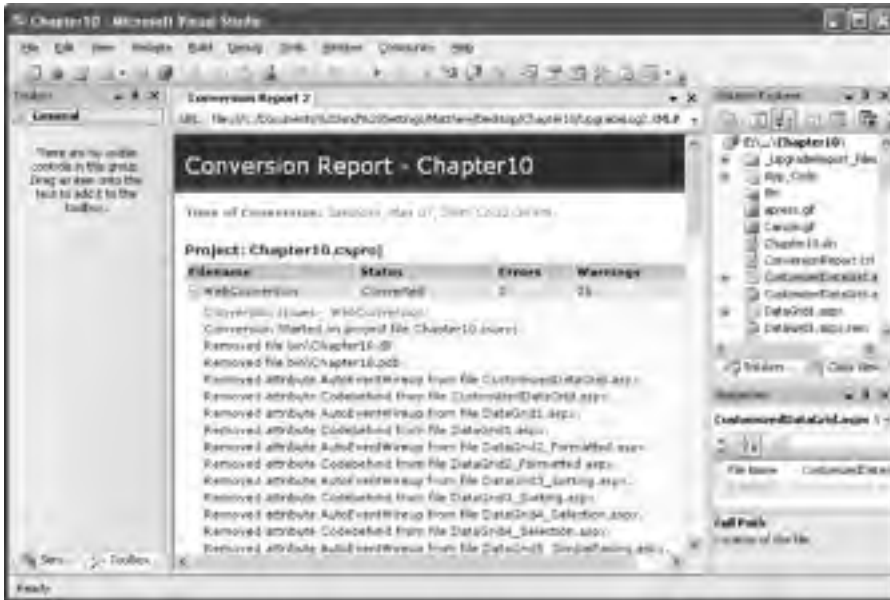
Chapter10 - Microsoft Visual Studio

File Edit View Website Build Debug Tools Window Community Help

Toolbox

General

There are no usable controls in this group. Drag an item onto this text to add it to the toolbox.

Conversion Report 2

URL: file:///C:/Documents%20and%20Settings/Matthew/Desktop/Chapter10/UpgradeLog2.XML

Conversion Report - Chapter10

Time of Conversion: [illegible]

Project: Chapter10.csproj

| Filename | Status | Errors | Warnings |
|---|---|---|---|
| WebConversion | Converted | 0 | 21 |

Conversion Issues - WebConversion:
Conversion Started on project file Chapter10.csproj.
Removed file bin\Chapter10.dll
Removed file bin\Chapter10.pdb
Removed attribute AutoEventWireup from file CustomizedDataGrid.aspx.
Removed attribute Codebehind from file CustomizedDataGrid.aspx.
Removed attribute AutoEventWireup from file DataGrid1.aspx.
Removed attribute Codebehind from file DataGrid1.aspx.
Removed attribute AutoEventWireup from file DataGrid2_Formatted.aspx.
Removed attribute Codebehind from file DataGrid2_Formatted.aspx.
Removed attribute AutoEventWireup from file DataGrid3_Sorting.aspx.
Removed attribute Codebehind from file DataGrid3_Sorting.aspx.
Removed attribute AutoEventWireup from file DataGrid4_Selection.aspx.
Removed attribute Codebehind from file DataGrid4_Selection.aspx.
Removed attribute AutoEventWireup from file DataGrid5_SimplePaging.aspx.

Solution Explorer

E:\...\Chapter10\
_UpgradeReport_Files
App_Code
Bin
apress.gif
Cancel.gif
Chapter10.sln
ConversionReport.txt
CustomizedDataGrid.a
CustomizedDataGrid.a
DataGrid1.aspx
DataGrid1.aspx.resx

Solution... Class View

Properties

CustomizedDataGrid.aspx

File Name CustomizedDataGrid

Full Path
Location of the file.

Serv... Toolbox

Ready